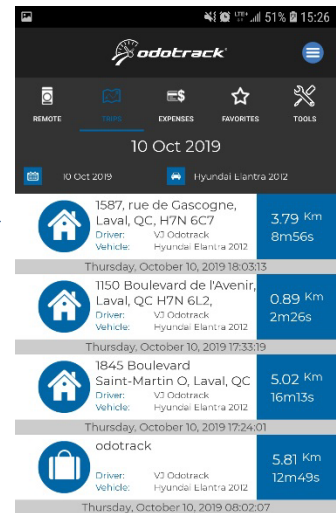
51% 15:26

odotrack

REMOTE
TRIPS
EXPENSES
FAVORITES
TOOLS

10 Oct 2019

10 Oct 2019
Hyundai Elantra 2012

1587, rue de Gascogne, Laval, QC, H7N 6C7
Driver: VJ Odotrack
Vehicle: Hyundai Elantra 2012
3.79 Km
8m56s

Thursday, October 10, 2019 18:03:13

1150 Boulevard de l'Avenir, Laval, QC H7N 6L2,
Driver: VJ Odotrack
Vehicle: Hyundai Elantra 2012
0.89 Km
2m26s

Thursday, October 10, 2019 17:33:19

1845 Boulevard Saint-Martin O, Laval, QC
Driver: VJ Odotrack
Vehicle: Hyundai Elantra 2012
5.02 Km
16m13s

Thursday, October 10, 2019 17:24:01

odotrack
Driver: VJ Odotrack
Vehicle: Hyundai Elantra 2012
5.81 Km
12m49s

Thursday, October 10, 2019 08:02:07